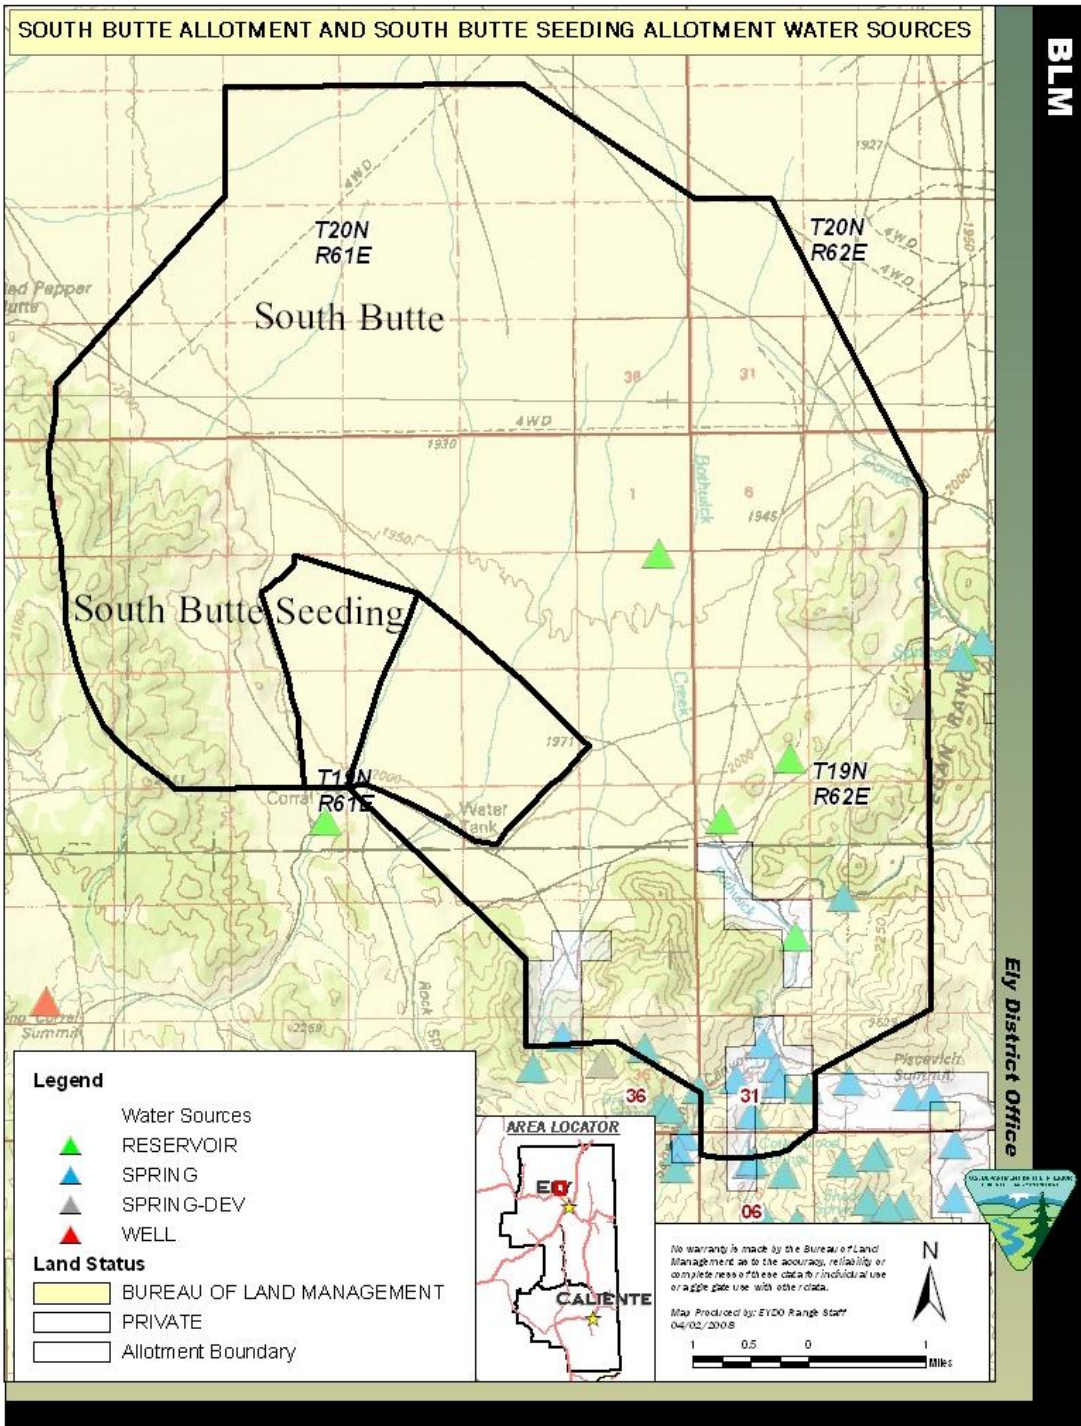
SOUTH BUTTE ALLOTMENT AND SOUTH BUTTE SEEDING ALLOTMENT WATER SOURCES

BLM

T20N
R61E

T20N
R62E

South Butte

South Butte Seeding

T19N
R61E

T19N
R62E

Red Pepper Butte

4WD

1927

1930

1950

1945

1971

2000

2250

36

31

1

6

Water Tank

Corral

Bothwick Creek

Rock Spring

Piscevich Summit

36

31

06

Legend

Water Sources

RESERVOIR

SPRING

SPRING-DEV

WELL

Land Status

BUREAU OF LAND MANAGEMENT

PRIVATE

Allotment Boundary

AREA LOCATOR

ELY

CALIENTE

No warranty is made by the Bureau of Land Management as to the accuracy, reliability or completeness of these data for individual use or aggregate use with other data.

Map Produced by: EYDO Range Staff
04/02/2008

N

1 0.5 0 1
Miles

Ely District Office